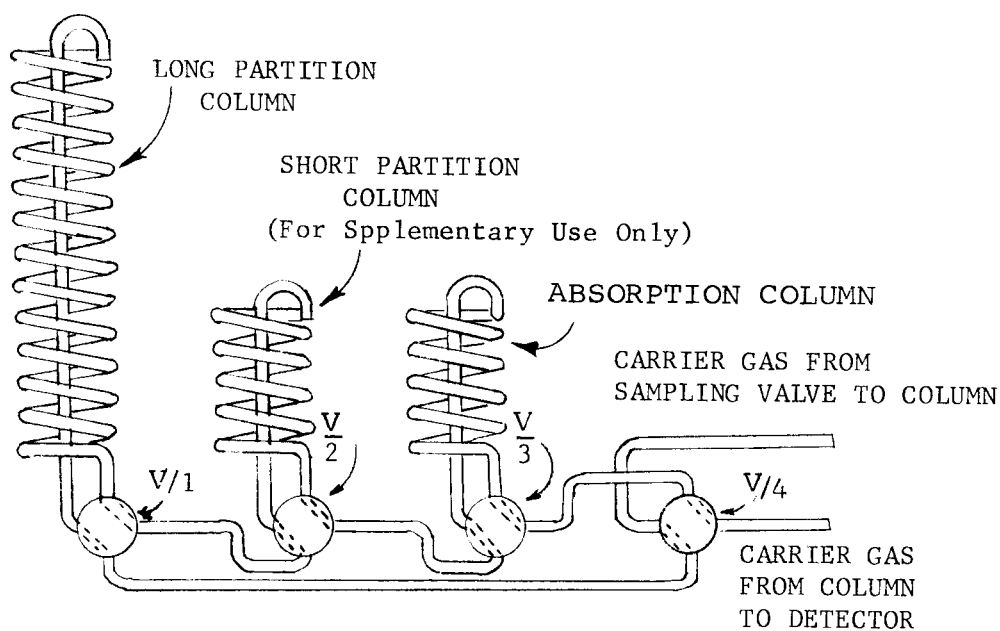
LONG PARTITION COLUMN

SHORT PARTITION COLUMN (For Spplementary Use Only)

ABSORPTION COLUMN

CARRIER GAS FROM SAMPLING VALVE TO COLUMN

V/1

$\frac{V}{2}$

$\frac{V}{3}$

V/4

CARRIER GAS FROM COLUMN TO DETECTOR